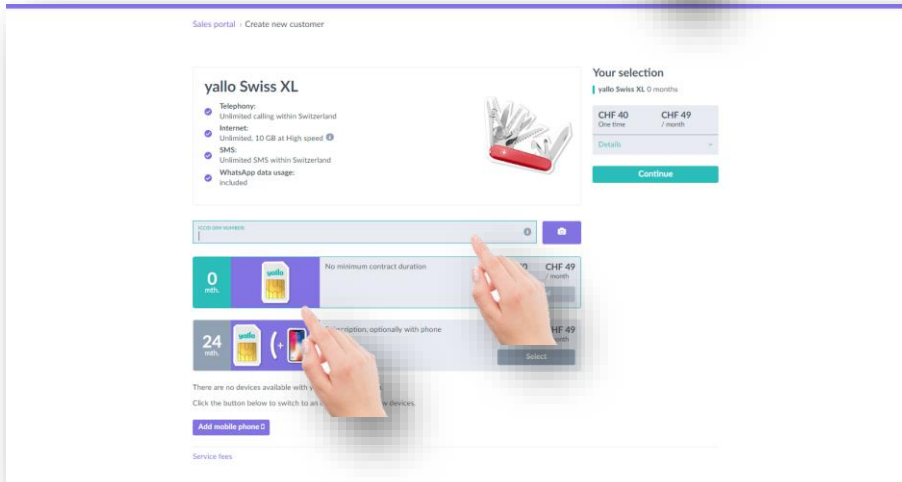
Sales portal › Create new customer

yallo Swiss XL

Telephony:
Unlimited calling within Switzerland

Internet:
Unlimited, 10 GB at High speed

SMS:
Unlimited SMS within Switzerland

WhatsApp data usage:
included

Your selection

yallo Swiss XL 0 months

CHF 40
One time

CHF 49
/ month

Details

Continue

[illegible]

0
mth.

yallo

No minimum contract duration

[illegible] CHF 49
/ month

24
mth.

yallo

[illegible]scription, optionally with phone

CHF 49
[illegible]onth

Select

There are no devices available with y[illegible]

Click the button below to switch to an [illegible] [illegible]w devices.

Add mobile phone

Service fees